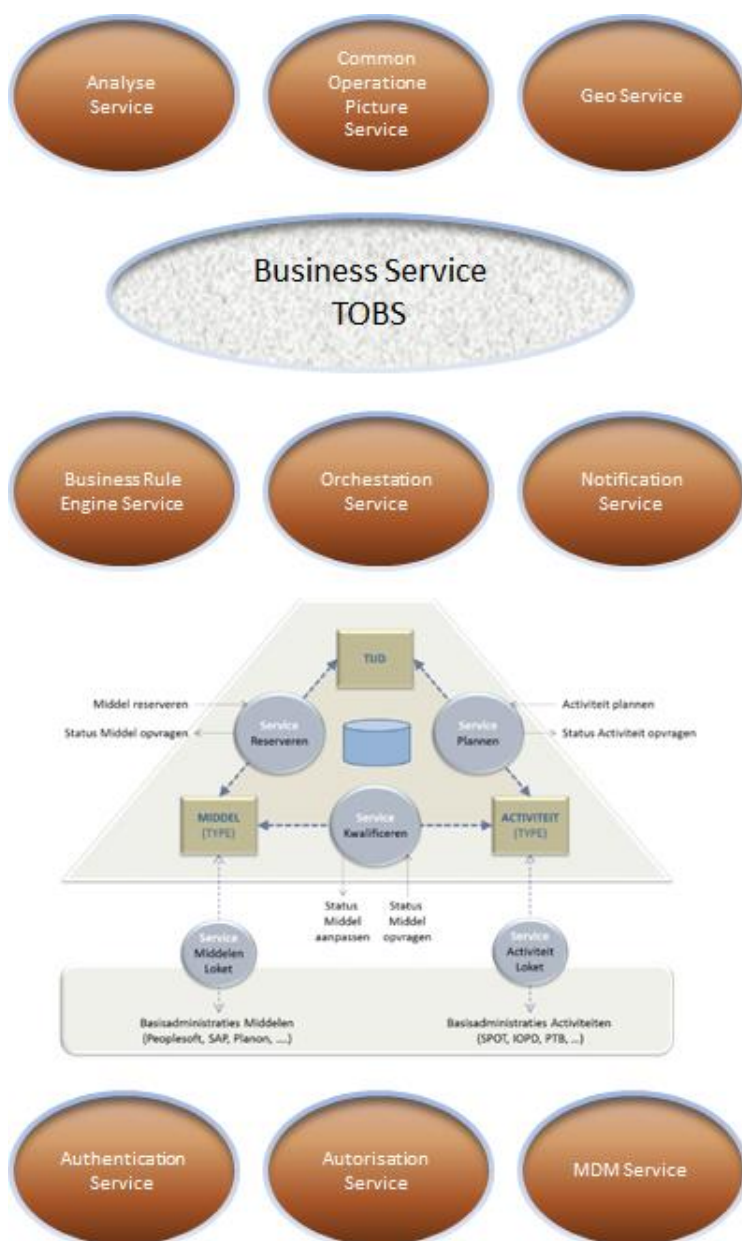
Analyse Service

Common Operatione Picture Service

Geo Service

Business Service TOBS

Business Rule Engine Service

Orchestation Service

Notification Service

TIJD

Middel reserveren

Status Middel opvragen

Service Reserveren

Service Plannen

Activiteit plannen

Status Activiteit opvragen

MIDDEL (TYPE)

Service Kwalificeren

ACTIVITEIT (TYPE)

Status Middel aanpassen

Status Middel opvragen

Service Middelen Loket

Service Activiteit Loket

Basisadministraties Middelen (Peoplesoft, SAP, Planon, ....)

Basisadministraties Activiteiten (SPOT, IOPD, PTB, ...)

Authentication Service

Autorisation Service

MDM Service